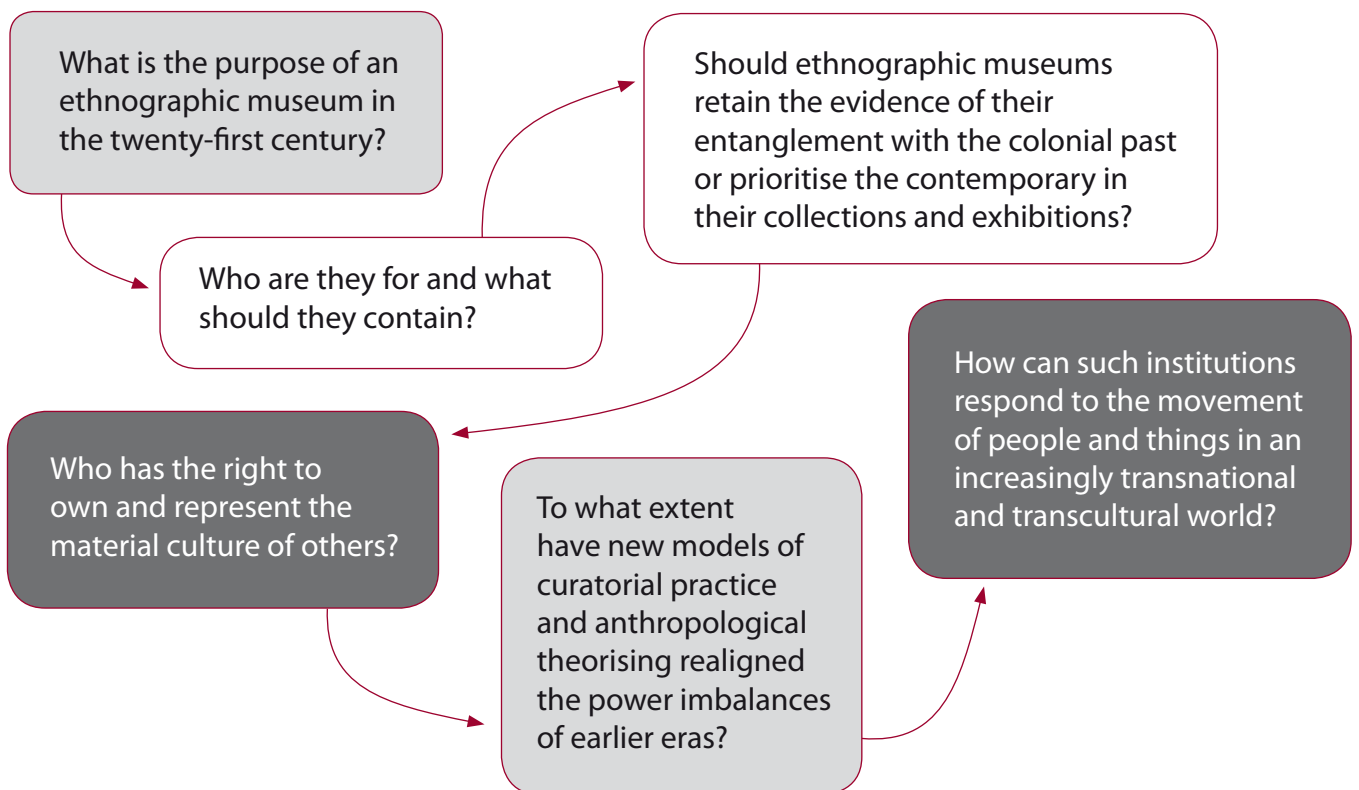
What is the purpose of an ethnographic museum in the twenty-first century?

Who are they for and what should they contain?

Should ethnographic museums retain the evidence of their entanglement with the colonial past or prioritise the contemporary in their collections and exhibitions?

Who has the right to own and represent the material culture of others?

To what extent have new models of curatorial practice and anthropological theorising realigned the power imbalances of earlier eras?

How can such institutions respond to the movement of people and things in an increasingly transnational and transcultural world?